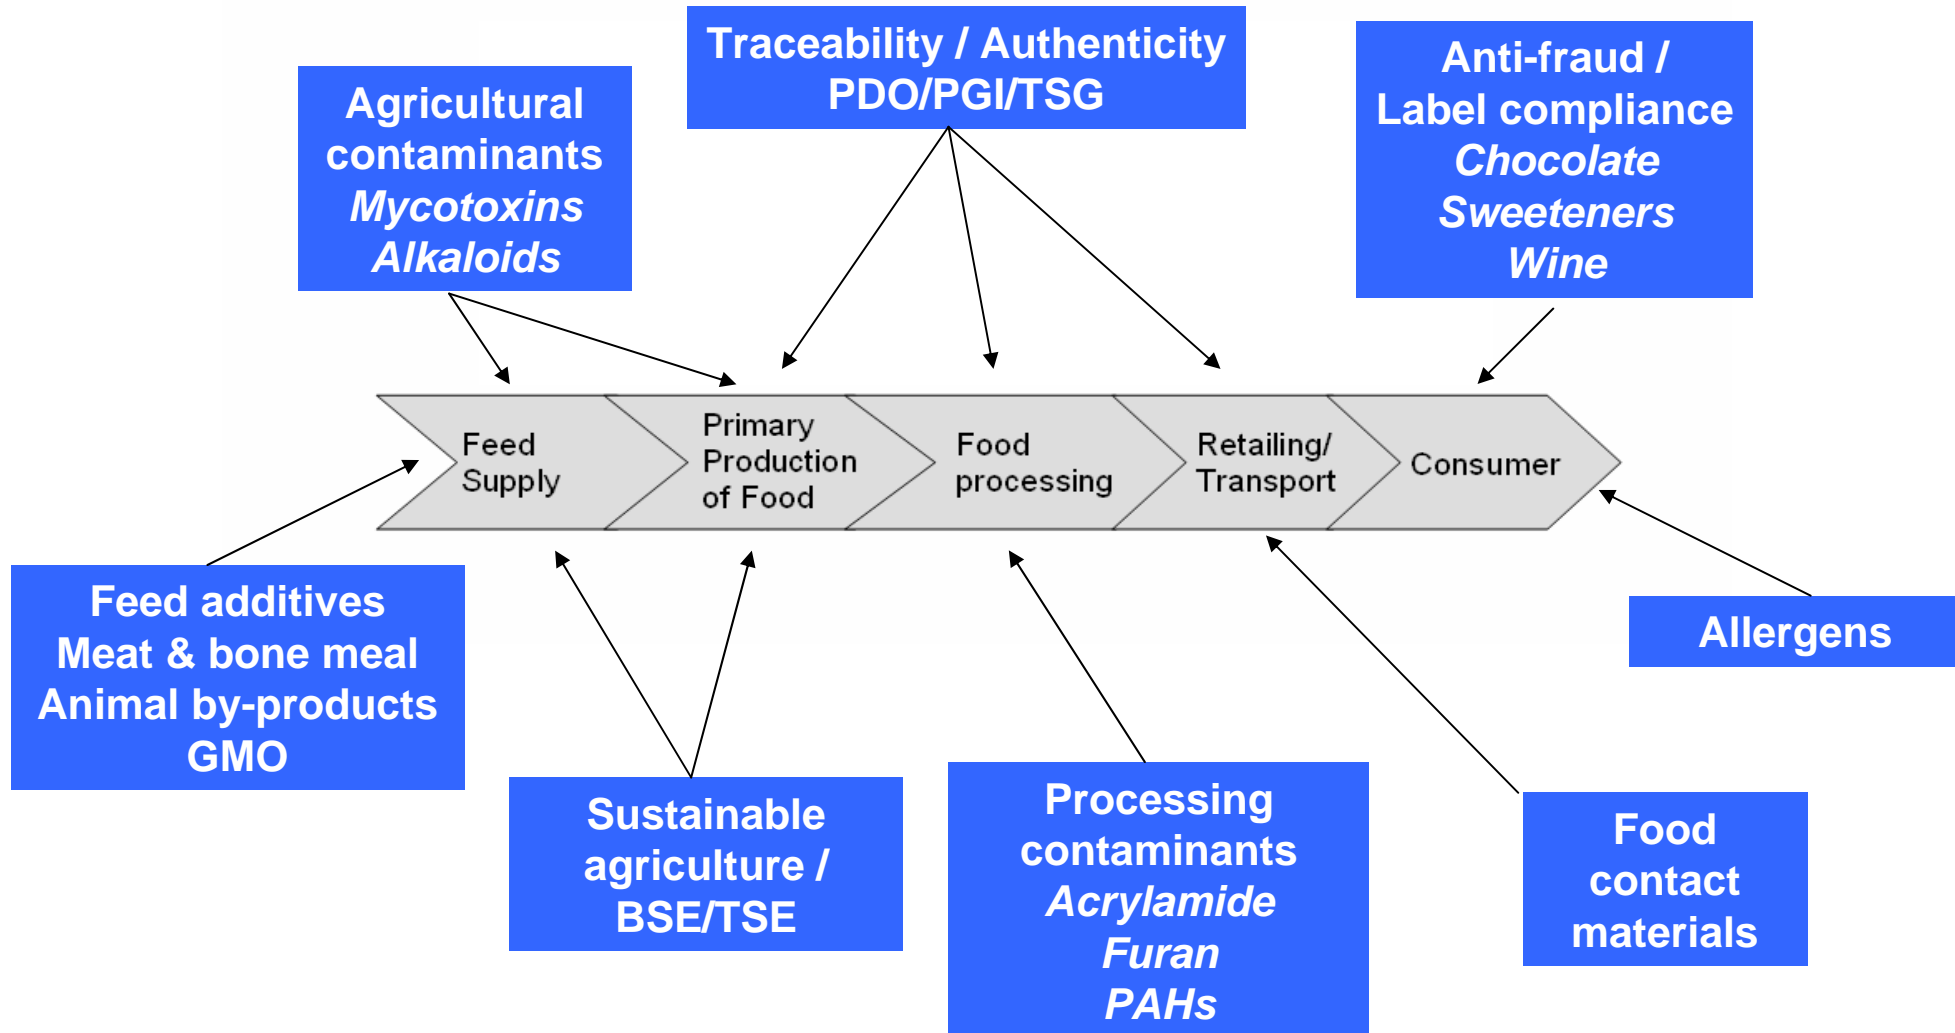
Traceability / Authenticity
PDO/PGI/TSG

Agricultural contaminants
Mycotoxins
Alkaloids

Anti-fraud /
Label compliance
Chocolate
Sweeteners
Wine

Feed Supply

Primary Production of Food

Food processing

Retailing/ Transport

Consumer

Feed additives
Meat & bone meal
Animal by-products
GMO

Allergens

Sustainable agriculture /
BSE/TSE

Processing contaminants
Acrylamide
Furan
PAHs

Food contact materials